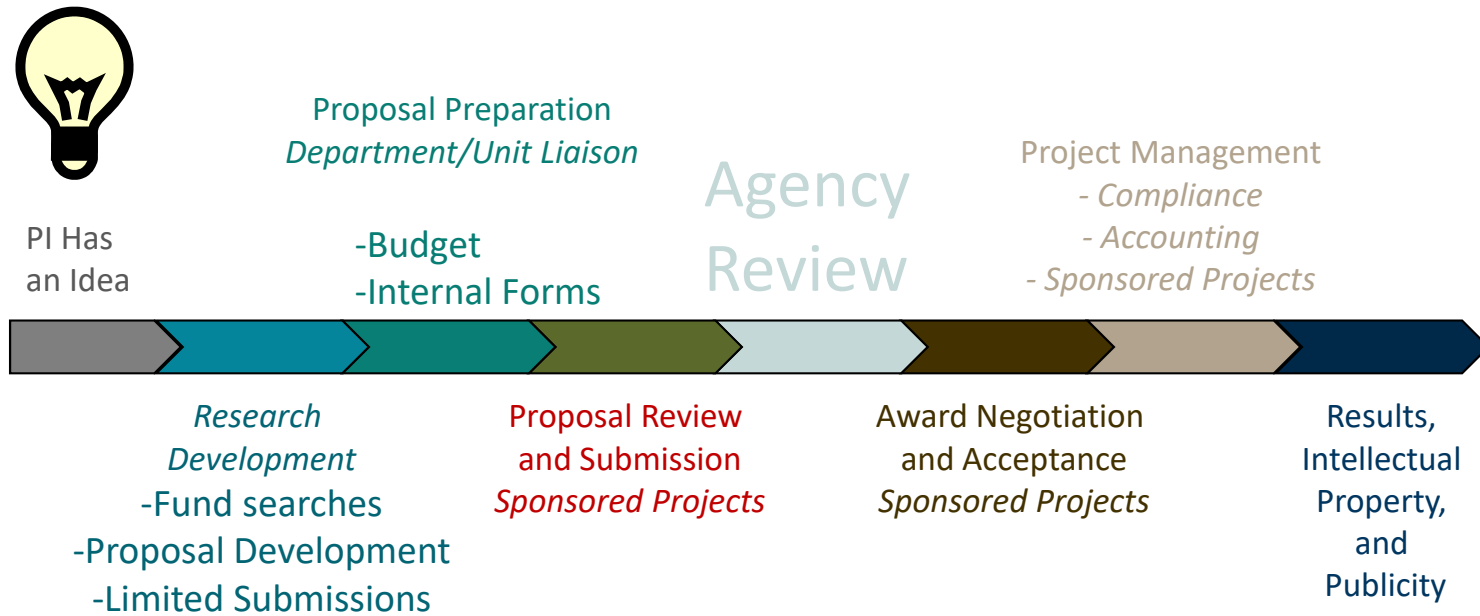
Proposal Preparation
*Department/Unit Liaison*

-Budget
-Internal Forms

PI Has an Idea

Agency Review

Project Management
- *Compliance*
- *Accounting*
- *Sponsored Projects*

*Research Development*
-Fund searches
-Proposal Development
-Limited Submissions

Proposal Review and Submission
*Sponsored Projects*

Award Negotiation and Acceptance
*Sponsored Projects*

Results, Intellectual Property, and Publicity